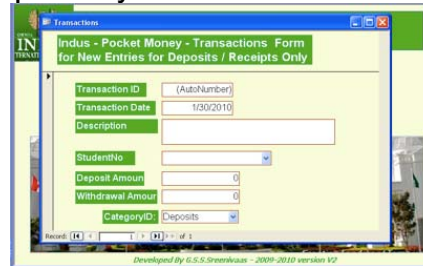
Transactions

IN

Indus - Pocket Money - Transactions Form for New Entries for Deposits / Receipts Only

Transaction ID (AutoNumber)

Transaction Date 1/30/2010

Description

StudentNo

Deposit Amoun 0

Withdrawal Amour 0

CategoryID: Deposits

Record: 1 of 1

Developed By G.S.S.Sreenivaas - 2009-2010 version V2